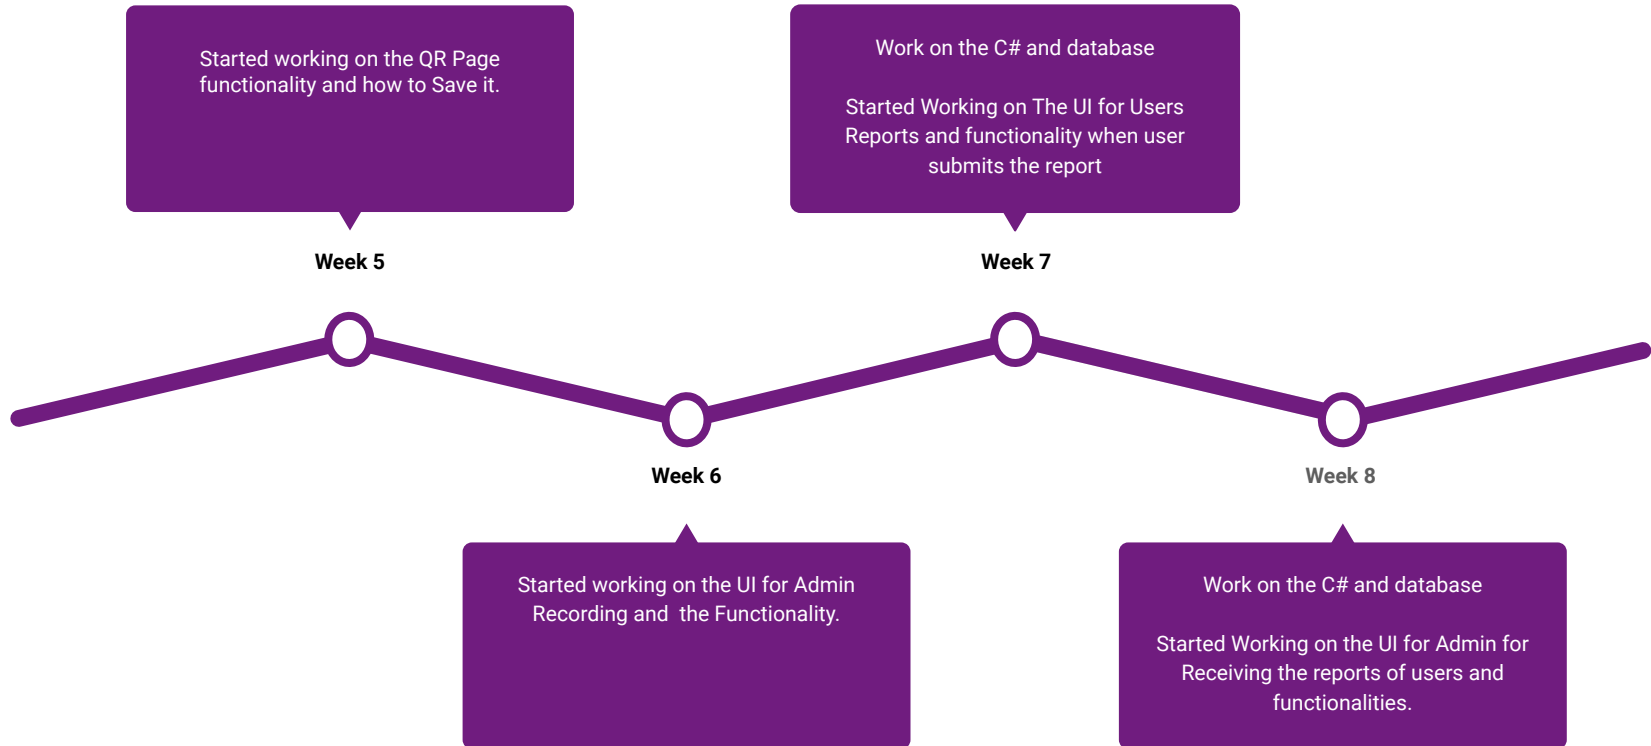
Started working on the QR Page functionality and how to Save it.

Week 5

Work on the C# and database

Started Working on The UI for Users Reports and functionality when user submits the report

Week 7

Week 6

Started working on the UI for Admin Recording and  the Functionality.

Week 8

Work on the C# and database

Started Working on the UI for Admin for Receiving the reports of users and functionalities.